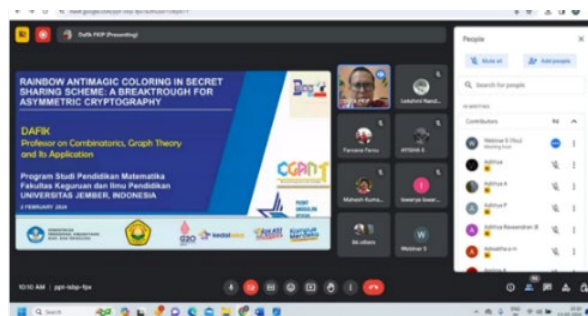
Dafik FKIP (Presenting)

RAINBOW ANTIMAGIC COLORING IN SECRET SHARING SCHEME: A BREAKTROUGH FOR ASYMMETRIC CRYPTOGRAPHY

DAFIK
Professor on Combinatorics, Graph Theory and Its Application

Program Studi Pendidikan Matematika
Fakultas Keguruan dan Ilmu Pendidikan
UNIVERSITAS JEMBER, INDONESIA

CGANT

Lakshmi Nand...
Parvana Parnu
AYISHA K
Mahesh Kuma...
Aiswarya kesar...
Ak.villers
Webinar 3

People
Mute all
Add people
Search for people
IN MEETING
Contributors 94
Webinar 3 (You)
Meeting host
Adithya
Adithya A
Adithya P
Adithya Raveendran B
Advaidha s m

10:10 AM | ppt-isbp-fpx

Search